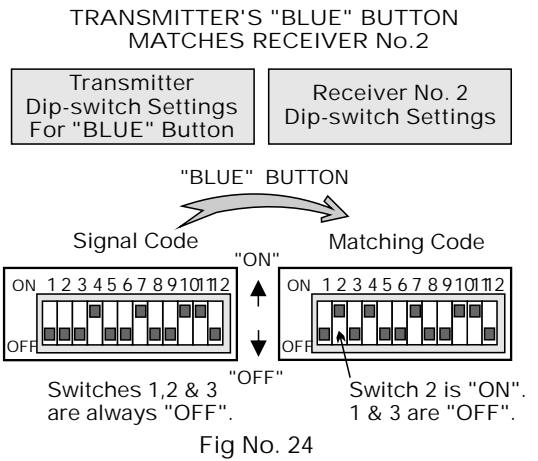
TRANSMITTER'S "BLUE" BUTTON MATCHES RECEIVER No.2

Transmitter Dip-switch Settings For "BLUE" Button

Receiver No. 2 Dip-switch Settings

"BLUE" BUTTON

Signal Code

Matching Code

"ON"

ON 1 2 3 4 5 6 7 8 9 10 11 12

OFF

ON 1 2 3 4 5 6 7 8 9 10 11 12

OFF

"OFF"

Switches 1,2 & 3 are always "OFF".

Switch 2 is "ON". 1 & 3 are "OFF".

Fig No. 24